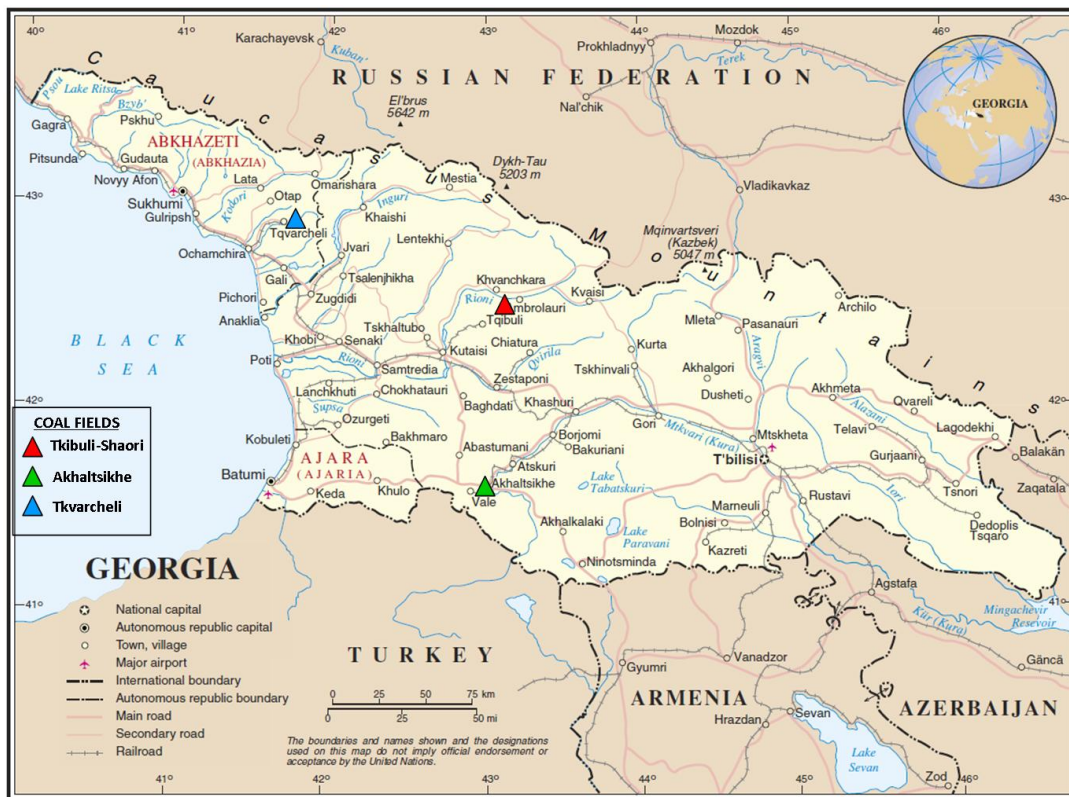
40° 41° 42° 43° 44° 45° 46°

Karachayevsk Kuban' Prokhladnyy Mozdok Terek

RUSSIAN FEDERATION

GEORGIA

Caucasus Mountains

Lake Ritsa Psou Bzyb' Gagra Pskhu Pitsunda Gudauta ABKHAZETI (ABKHAZIA) Novyy Afon Lata Sukhumi Gulripsh Kodori Otap Omarishara Mestia Tqvarcheli Khaishi Inguri Ochamchira Jvari Lentekhi Gali Tsalenjhikha Pichori Zugdidi Anaklia Tskhaltubo Senaki Khobi Poti Rioni Samtredia Kutaisi Lanchkhuti Chokhatauri Supsa Ozurgeti Kobuleti Bakhmaro Batumi AJARA (AJARIA) Keda Khulo

El'brus 5642 m
Nal'chik
Dykh-Tau 5203 m
Vladikavkaz
Mqinvartsveri (Kazbek) 5047 m

Khvanchkara Rioni Ambrolauri Tqibuli Kvaisi Chiatura Qvirila Zestaponi Baghdati Khashuri Tskhinvali Kurta Mleta Pasanauri Aragvi Akhalgori Dusheti Archilo Akhmeta Qvareli Telavi Alazani Lagodekhi Gori Mtkvari (Kura) Mtskheta T'bilisi Gurjaani Balakän Zaqatala Abastumani Borjomi Bakuriani Atskuri Akhaltsikhe Vale Lake Tabatskuri Akhalkalaki Lake Paravani Ninotsminda Marneuli Bolnisi Kazreti Rustavi Iori Tsnori Dedoplis Tsqaro Agstafa Mingachevir Resevoir Kür (Kura) Gäncä Gyumri Vanadzor Sevan Hrazdan Lake Sevan Zod

BLACK SEA

42° 41°

COAL FIELDS
Tkibuli-Shaori
Akhaltsikhe
Tkvarcheli

GEORGIA

National capital
Autonomous republic capital
Town, village
Major airport
International boundary
Autonomous republic boundary
Main road
Secondary road
Railroad

TURKEY

ARMENIA

AZERBAIJAN

0 25 50 75 km
0 25 50 mi

The boundaries and names shown and the designations used on this map do not imply official endorsement or acceptance by the United Nations.